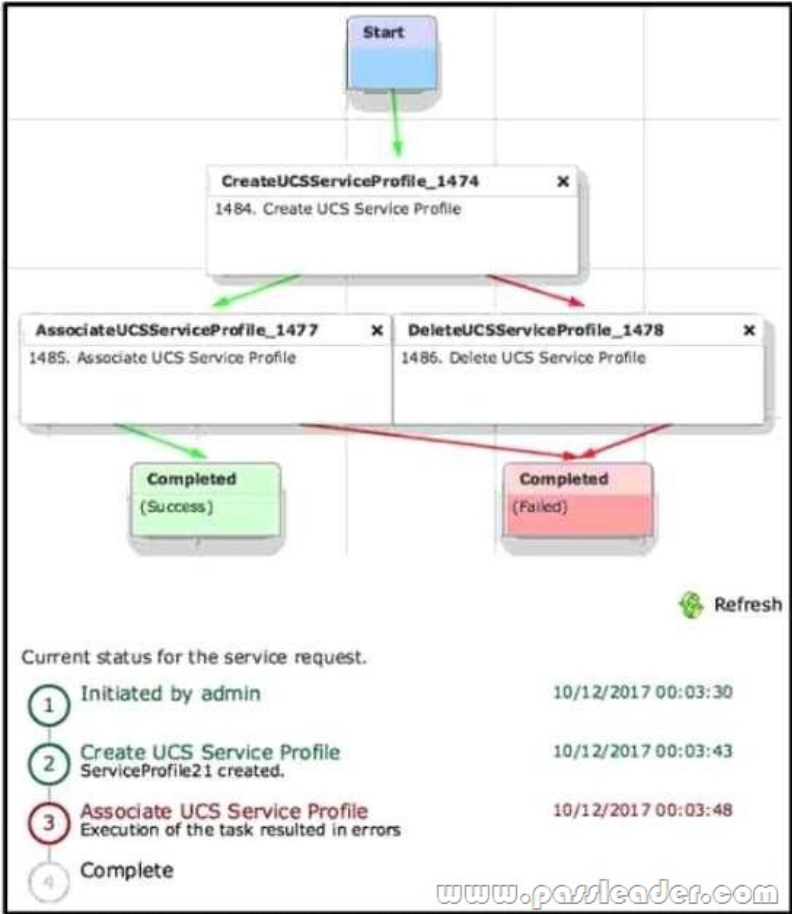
Start

CreateUCSServiceProfile_1474 ×
1484. Create UCS Service Profile

AssociateUCSServiceProfile_1477 ×
1485. Associate UCS Service Profile

DeleteUCSServiceProfile_1478 ×
1486. Delete UCS Service Profile

Completed
(Success)

Completed
(Failed)

Refresh

Current status for the service request.

1 Initiated by admin 10/12/2017 00:03:30

2 Create UCS Service Profile 10/12/2017 00:03:43
ServiceProfile21 created.

3 Associate UCS Service Profile 10/12/2017 00:03:48
Execution of the task resulted in errors

4 Complete

www.passleader.com